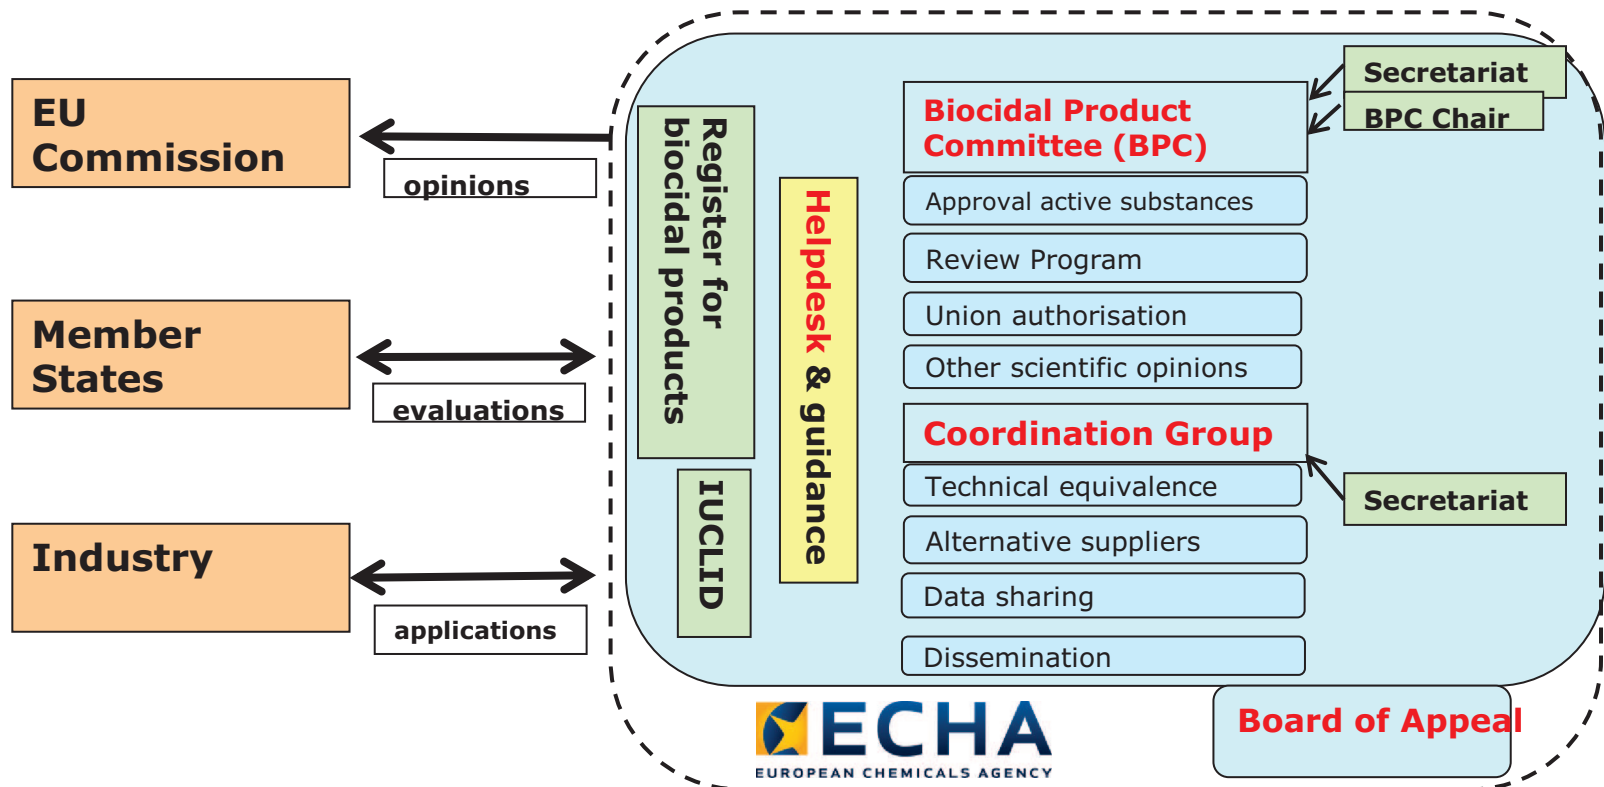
EU Commission

opinions

Member States

evaluations

Industry

applications

Register for biocidal products

IUCLID

Helpdesk & guidance

Secretariat

BPC Chair

Biocidal Product Committee (BPC)

Approval active substances

Review Program

Union authorisation

Other scientific opinions

Coordination Group

Secretariat

Technical equivalence

Alternative suppliers

Data sharing

Dissemination

ECHA
EUROPEAN CHEMICALS AGENCY

Board of Appeal